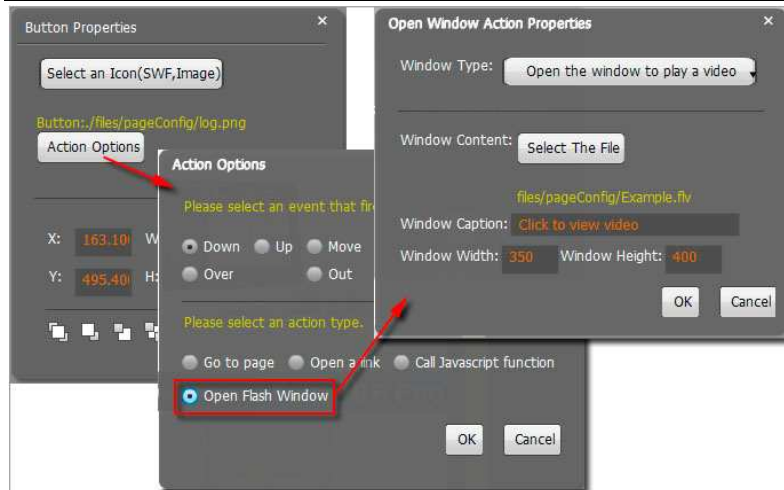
Button Properties

Select an Icon(SWF,Image)

Button:./files/pageConfig/log.png

Action Options

X: 163.10 W

Y: 495.40 H:

Action Options

Please select an event that fir

Down Up Move

Over Out

Please select an action type.

Go to page Open a link Call Javascript function

Open Flash Window

OK Cancel

Open Window Action Properties

Window Type: Open the window to play a video

Window Content: Select The File

files/pageConfig/Example.flv

Window Caption: Click to view video

Window Width: 350 Window Height: 400

OK Cancel